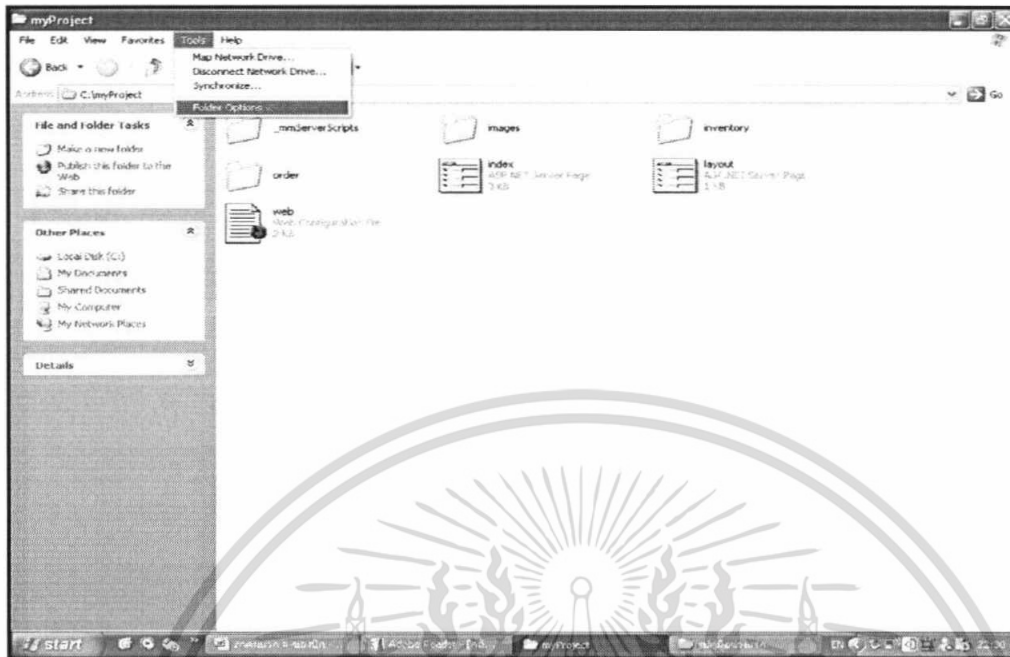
myProject

File Edit View Favorites Tools Help

Back

Map Network Drive...
Disconnect Network Drive...
Synchronize...
Folder Options...

Address C:\myProject

Go

File and Folder Tasks

Make a new folder
Publish this folder to the Web
Share this folder

Other Places

Local Disk (C:)
My Documents
Shared Documents
My Computer
My Network Places

Details

_mmServerScripts

images

inventory

order

index
ASP.NET Server Page
3 KB

layout
ASP.NET Server Page
1 KB

web
Web Configuration File
3 KB

start

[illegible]

Adobe Reader - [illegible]

myProject

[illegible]

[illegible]